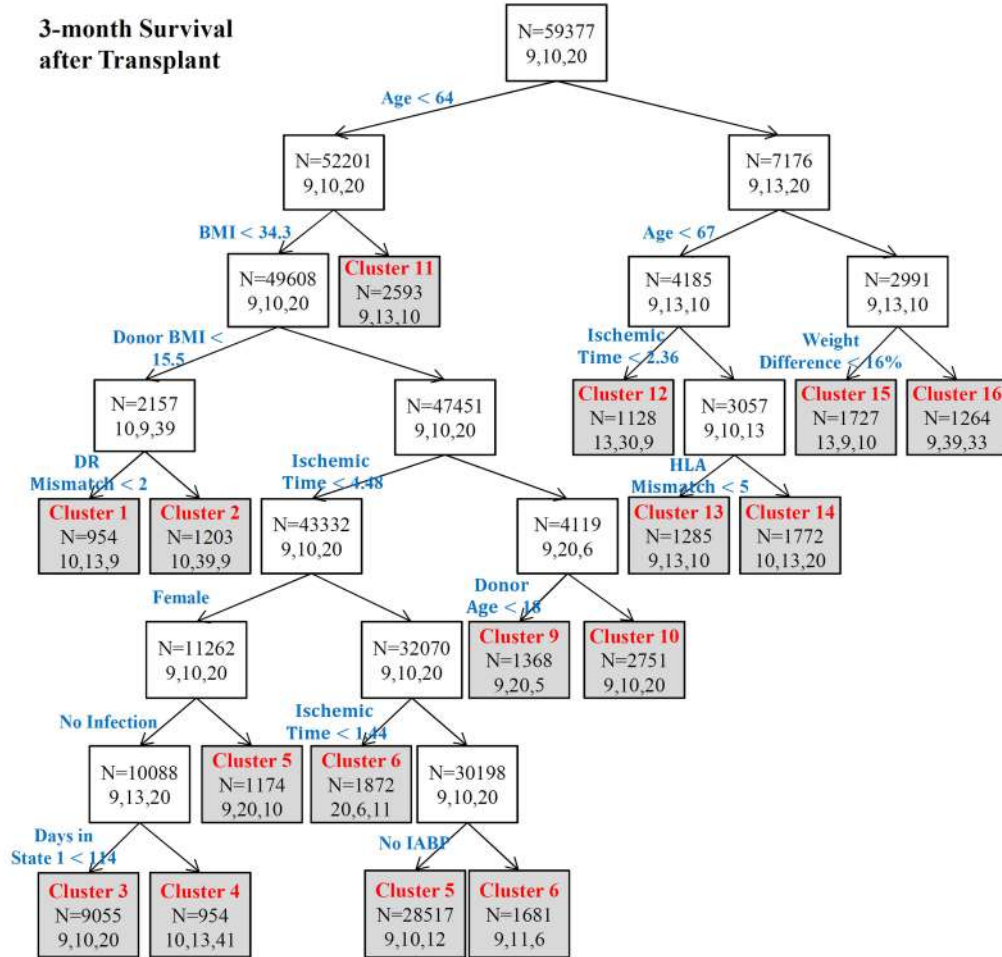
3-month Survival after Transplant

N=59377
9,10,20

Age < 64

N=52201
9,10,20

N=7176
9,13,20

BMI < 34.3

N=49608
9,10,20

Cluster 11
N=2593
9,13,10

Age < 67

N=4185
9,13,10

N=2991
9,13,10

Donor BMI < 15.5

N=2157
10,9,39

N=47451
9,10,20

Ischemic Time < 2.36

Cluster 12
N=1128
13,30,9

N=3057
9,10,13

Weight Difference < 16%

Cluster 15
N=1727
13,9,10

Cluster 16
N=1264
9,39,33

DR Mismatch < 2

Cluster 1
N=954
10,13,9

Cluster 2
N=1203
10,39,9

Ischemic Time < 4.48

N=43332
9,10,20

N=4119
9,20,6

HLA Mismatch < 5

Cluster 13
N=1285
9,13,10

Cluster 14
N=1772
10,13,20

Female

Donor Age < 18

Cluster 9
N=1368
9,20,5

Cluster 10
N=2751
9,10,20

N=11262
9,10,20

N=32070
9,10,20

No Infection

Ischemic Time < 1.44

N=10088
9,13,20

Cluster 5
N=1174
9,20,10

Cluster 6
N=1872
20,6,11

N=30198
9,10,20

Days in State 1 < 114

No IABP

Cluster 3
N=9055
9,10,20

Cluster 4
N=954
10,13,41

Cluster 5
N=28517
9,10,12

Cluster 6
N=1681
9,11,6